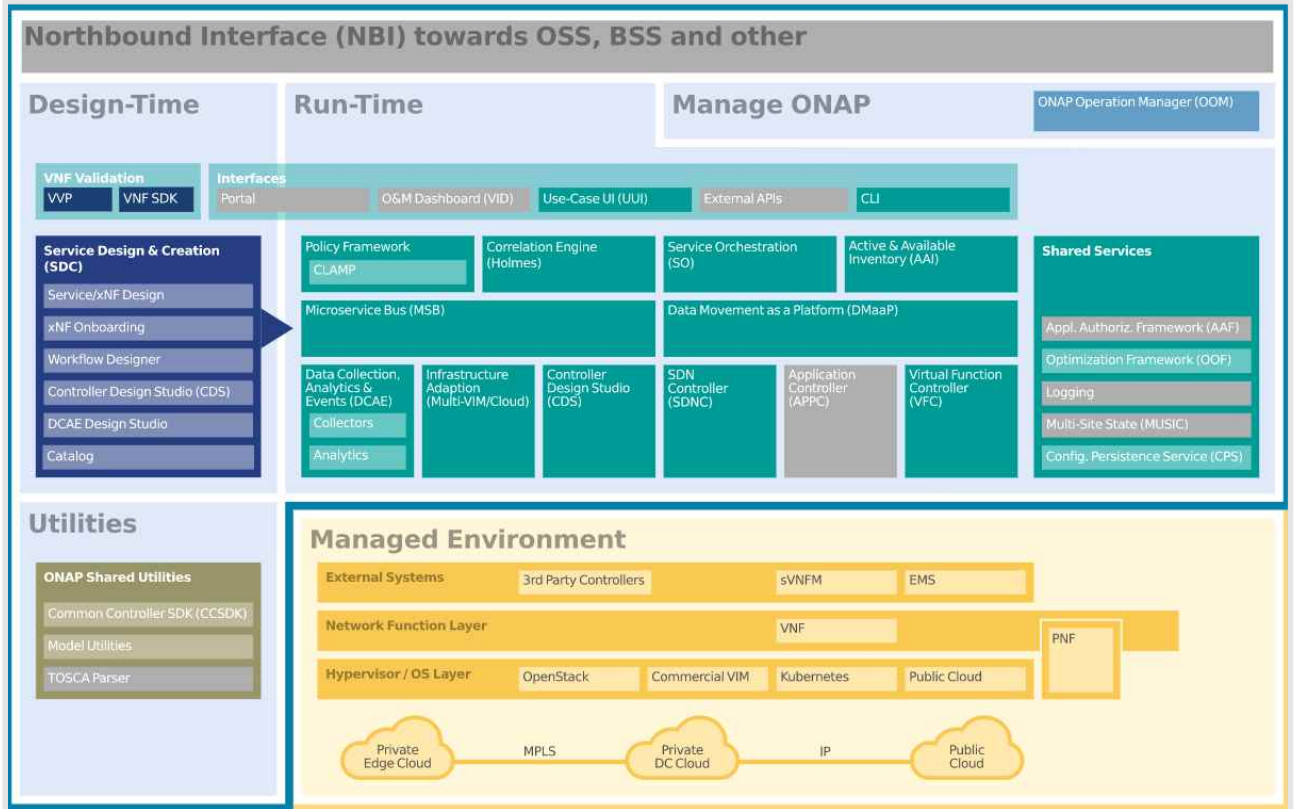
Northbound Interface (NBI) towards OSS, BSS and other

Design-Time

Run-Time

Manage ONAP

ONAP Operation Manager (OOM)

VNF Validation
VVP
VNF SDK

Interfaces
Portal
O&M Dashboard (VID)
Use-Case UI (UUI)
External APIs
CLI

Service Design & Creation (SDC)
Service/xNF Design
xNF Onboarding
Workflow Designer
Controller Design Studio (CDS)
DCAE Design Studio
Catalog

Policy Framework
CLAMP

Correlation Engine (Holmes)

Service Orchestration (SO)

Active & Available Inventory (AAI)

Microservice Bus (MSB)

Data Movement as a Platform (DMaaP)

Data Collection, Analytics & Events (DCAE)
Collectors
Analytics

Infrastructure Adaption (Multi-VIM/Cloud)

Controller Design Studio (CDS)

SDN Controller (SDNC)

Application Controller (APPC)

Virtual Function Controller (VFC)

Shared Services
Appl. Authoriz. Framework (AAF)
Optimization Framework (OOF)
Logging
Multi-Site State (MUSIC)
Config. Persistence Service (CPS)

Utilities

ONAP Shared Utilities
Common Controller SDK (CCSDK)
Model Utilities
TOSCA Parser

Managed Environment

External Systems
3rd Party Controllers
sVNFM
EMS

Network Function Layer
VNF
PNF

Hypervisor / OS Layer
OpenStack
Commercial VIM
Kubernetes
Public Cloud

Private Edge Cloud
MPLS
Private DC Cloud
IP
Public Cloud